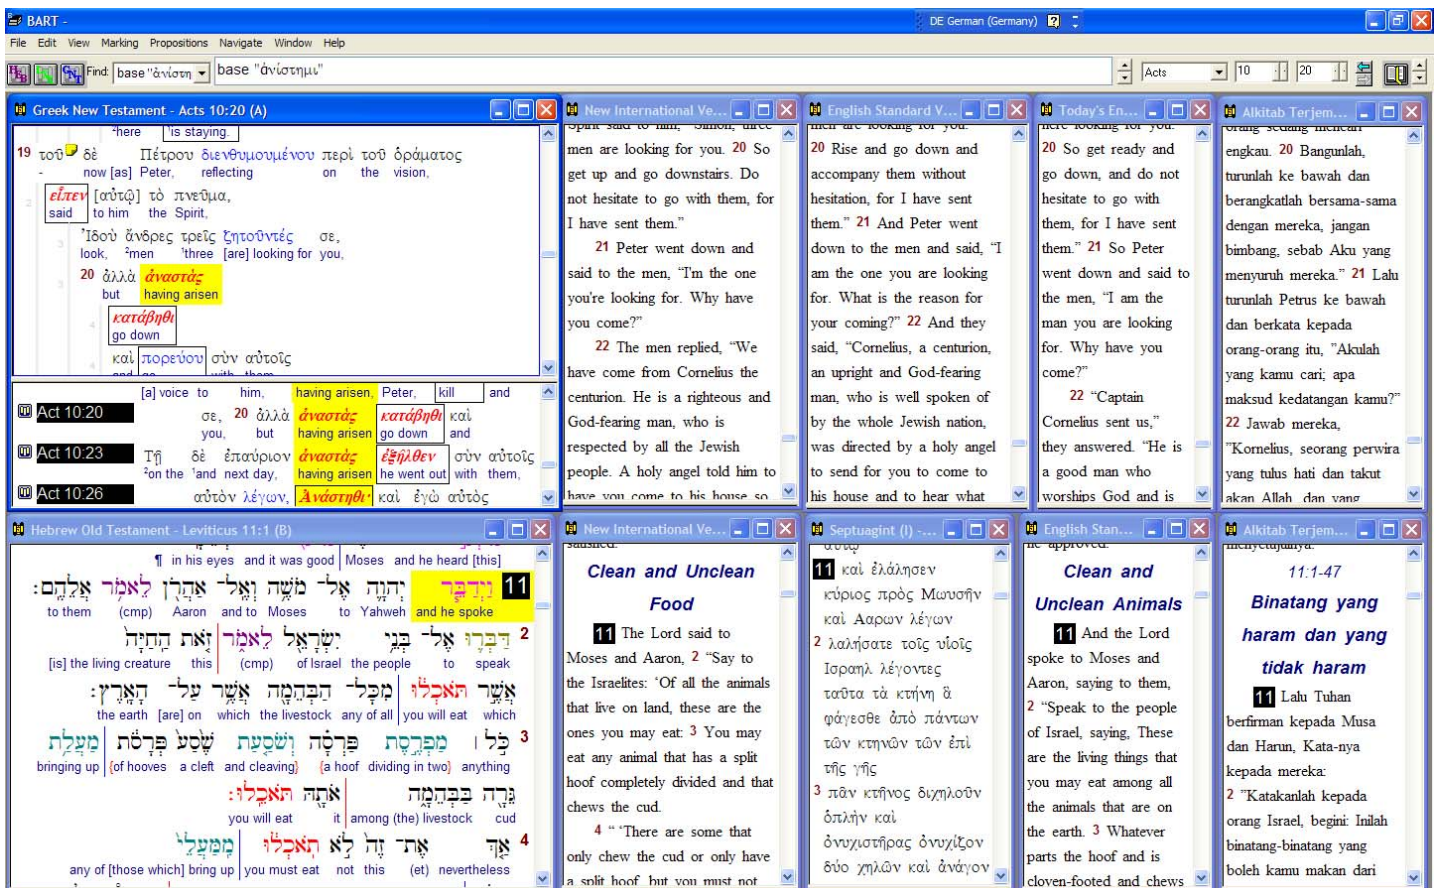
BART -
DE German (Germany)
File Edit View Marking Propositions Navigate Window Help
Find: base "ἀνίστη base "ἀνίστημι"
Acts 10 20

Greek New Testament - Acts 10:20 (A)
here | is staying.
19 τοῦ δὲ Πέτρου διενθυμουμένου περὶ τοῦ ὁράματος
now [as] Peter, reflecting on the vision,
εἶπεν [αὐτῷ] τὸ πνεῦμα,
said to him the Spirit,
Ἰδοὺ ἄνδρες τρεῖς ζητοῦντές σε,
look, men three [are] looking for you,
20 ἀλλὰ ἀναστὰς
but having arisen
καταβηθι
go down
καὶ πορεύου σὺν αὐτοῖς

[a] voice to him, having arisen, Peter, kill and
Act 10:20 σε, 20 ἀλλὰ ἀναστὰς καταβηθι καὶ
you, but having arisen go down and
Act 10:23 Τῇ δὲ ἐπαύριον ἀναστὰς ἐξῆλθεν σὺν αὐτοῖς
on the and next day, having arisen he went out with them,
Act 10:26 αὐτὸν λέγων, Ἀνάστηθι· καὶ ἐγὼ αὐτὸς

New International Ve...
men are looking for you. 20 So get up and go downstairs. Do not hesitate to go with them, for I have sent them."
21 Peter went down and said to the men, "I'm the one you're looking for. Why have you come?"
22 The men replied, "We have come from Cornelius the centurion. He is a righteous and God-fearing man, who is respected by all the Jewish people. A holy angel told him to have you come to his house so

English Standard V...
20 Rise and go down and accompany them without hesitation, for I have sent them." 21 And Peter went down to the men and said, "I am the one you are looking for. What is the reason for your coming?" 22 And they said, "Cornelius, a centurion, an upright and God-fearing man, who is well spoken of by the whole Jewish nation, was directed by a holy angel to send for you to come to his house and to hear what

Today's En...
20 So get ready and go down, and do not hesitate to go with them, for I have sent them." 21 So Peter went down and said to the men, "I am the man you are looking for. Why have you come?"
22 "Captain Cornelius sent us," they answered. "He is a good man who worships God and is

Alkitab Terjem...
engkau. 20 Bangunlah, turunlah ke bawah dan berangkatlah bersama-sama dengan mereka, jangan bimbang, sebab Aku yang menyuruh mereka." 21 Lalu turunlah Petrus ke bawah dan berkata kepada orang-orang itu, "Akulah yang kamu cari; apa maksud kedatangan kamu?" 22 Jawab mereka, "Kornelius, seorang perwira yang tulus hati dan takut akan Allah, dan yang

Hebrew Old Testament - Leviticus 11:1 (B)
in his eyes and it was good | Moses and he heard [this]
11 וַיְדַבֵּר יְהוָה אֶל־ מֹשֶׁה וְאֶל־ אַהֲרֹן לֵאמֹר אֲלֵהֶם׃
and he spoke to Yahweh Moses and to Aaron (cmp) to them
2 דַּבְּרוּ אֶל־ בְּנֵי יִשְׂרָאֵל לֵאמֹר זֹאת הַחַיָּה
speak to the people of Israel (cmp) this [is] the living creature
אֲשֶׁר תֹּאכְלוּ מִכָּל־ הַבְּהֵמָה אֲשֶׁר עַל־ הָאָרֶץ׃
which you will eat any of all the livestock which [are] on the earth
3 כֹּל מַפְרֶסֶת פַּרְסָה וְשֹׁסַעַת שֶׁסַע פְּרָסֹת מַעֲלַת
anything dividing in two} {a hoof and cleaving} a cleft {of hooves bringing up
גֵּרָה בַּבְּהֵמָה אֹתָהּ תֹּאכֵלוּ׃
cud among (the) livestock it you will eat
4 אַךְ אֶת־ זֶה לֹא תֹאכְלוּ מִמַּעֲלֵי
nevertheless (et) this not you must eat any of [those which] bring up

New International Ve...
Clean and Unclean Food
11 The Lord said to Moses and Aaron, 2 "Say to the Israelites: 'Of all the animals that live on land, these are the ones you may eat: 3 You may eat any animal that has a split hoof completely divided and that chews the cud.
4 " 'There are some that only chew the cud or only have a split hoof, but you must not

Septuagint (I) -...
11 καὶ ἐλάλησεν κύριος πρὸς Μωυσῆν καὶ Ααρων λέγων 2 λαλήσατε τοῖς υἱοῖς Ισραηλ λέγοντες ταῦτα τὰ κτήνη ἃ φάγεσθε ἀπὸ πάντων τῶν κτηνῶν τῶν ἐπὶ τῆς γῆς 3 πᾶν κτῆνος διχηλοῦν ὁπλὴν καὶ ὀνυχιστῆρας ὀνυχίζον δύο χηλῶν καὶ ἀνάγον

English Stan...
Clean and Unclean Animals
11 And the Lord spoke to Moses and Aaron, saying to them, 2 "Speak to the people of Israel, saying, These are the living things that you may eat among all the animals that are on the earth. 3 Whatever parts the hoof and is cloven-footed and chews

Alkitab Terjem...
11:1-47
Binatang yang haram dan yang tidak haram
11 Lalu Tuhan berfirman kepada Musa dan Harun, Kata-nya kepada mereka:
2 "Katakanlah kepada orang Israel, begini: Inilah binatang-binatang yang boleh kamu makan dari